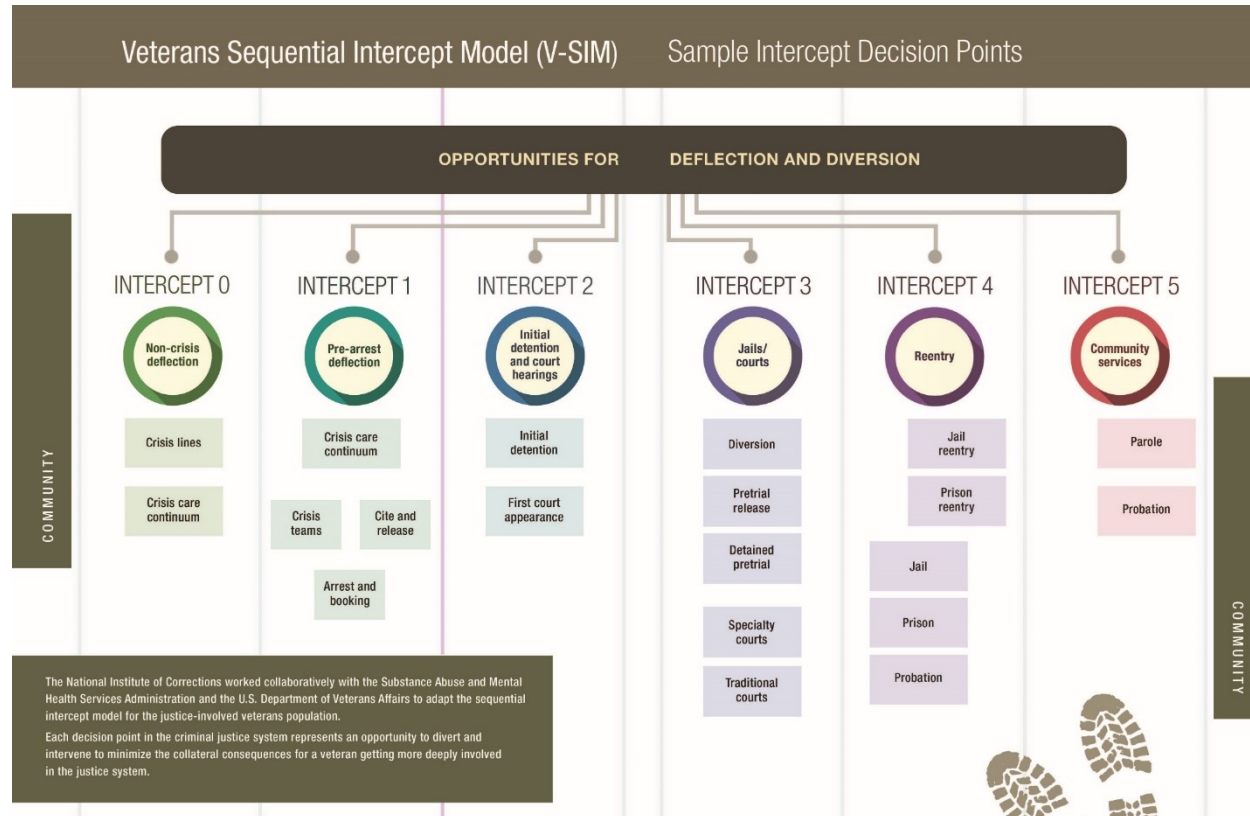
Veterans Sequential Intercept Model (V-SIM) Sample Intercept Decision Points

OPPORTUNITIES FOR DEFLECTION AND DIVERSION

COMMUNITY

INTERCEPT 0

Non-crisis deflection

Crisis lines

Crisis care continuum

INTERCEPT 1

Pre-arrest deflection

Crisis care continuum

Crisis teams

Cite and release

Arrest and booking

INTERCEPT 2

Initial detention and court hearings

Initial detention

First court appearance

INTERCEPT 3

Jails/ courts

Diversion

Pretrial release

Detained pretrial

Specialty courts

Traditional courts

INTERCEPT 4

Reentry

Jail reentry

Prison reentry

Jail

Prison

Probation

INTERCEPT 5

Community services

Parole

Probation

COMMUNITY

The National Institute of Corrections worked collaboratively with the Substance Abuse and Mental Health Services Administration and the U.S. Department of Veterans Affairs to adapt the sequential intercept model for the justice-involved veterans population.

Each decision point in the criminal justice system represents an opportunity to divert and intervene to minimize the collateral consequences for a veteran getting more deeply involved in the justice system.